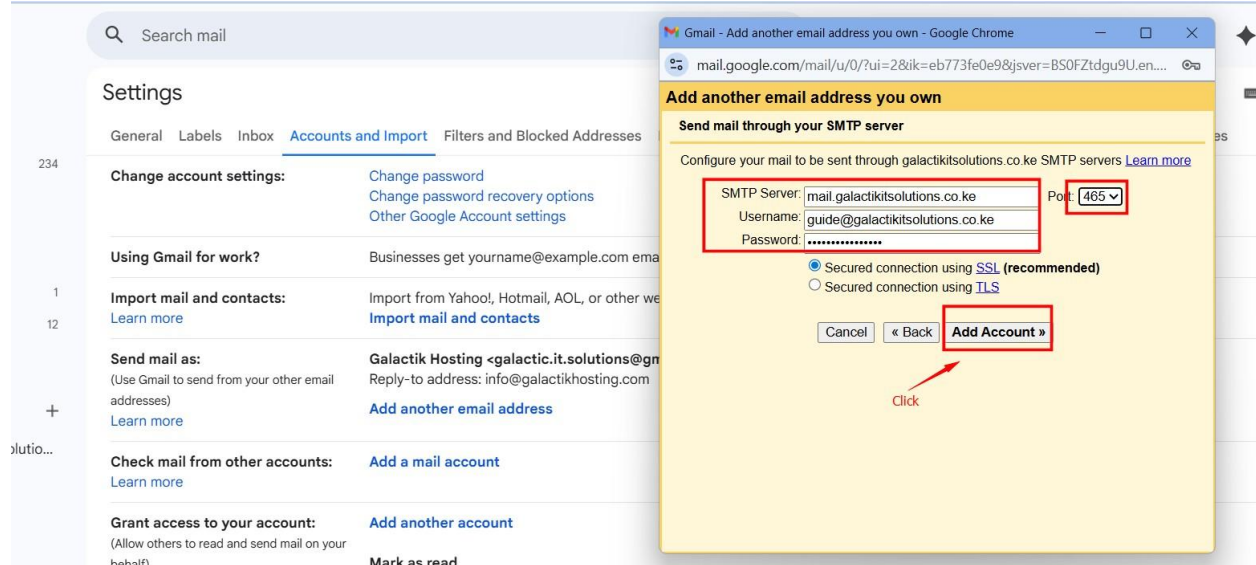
Search mail

Settings

General Labels Inbox Accounts and Import Filters and Blocked Addresses

234

Change account settings:
Change password
Change password recovery options
Other Google Account settings

Using Gmail for work?
Businesses get yourname@example.com ema

1

12

Import mail and contacts:
Learn more
Import from Yahoo!, Hotmail, AOL, or other we
Import mail and contacts

Send mail as:
(Use Gmail to send from your other email addresses)
Learn more
Galactik Hosting <galactic.it.solutions@gm
Reply-to address: info@galactikhosting.com
Add another email address

+

olutio...

Check mail from other accounts:
Learn more
Add a mail account

Grant access to your account:
(Allow others to read and send mail on your behalf)
Add another account
Mark as read

Gmail - Add another email address you own - Google Chrome

mail.google.com/mail/u/0/?ui=2&ik=eb773fe0e9&jsver=BS0FZtdgu9U.en....

Add another email address you own

Send mail through your SMTP server

Configure your mail to be sent through galactikitsolutions.co.ke SMTP servers Learn more

SMTP Server: mail.galactikitsolutions.co.ke Port: 465
Username: guide@galactikitsolutions.co.ke
Password: •••••••••••••••

Secured connection using SSL (recommended)
Secured connection using TLS

Cancel « Back Add Account »

Click